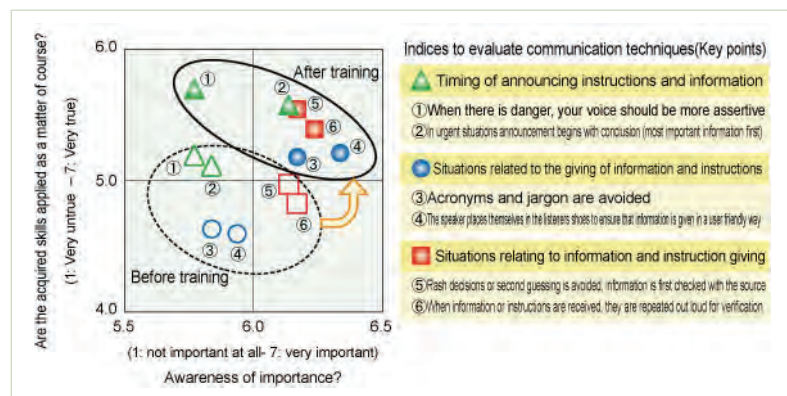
Are the acquired skills applied as a matter of course?
(1: Very untrue – 7: Very true)

6.0
5.0
4.0
5.5
6.0
6.5

After training
Before training

①
②
⑤
⑥
③
④
①
②
⑤
⑥
③
④

(1: not important at all- 7: very important)
Awareness of importance?

Indices to evaluate communication techniques(Key points)

Timing of announcing instructions and information
①When there is danger, your voice should be more assertive
②In urgent situations announcement begins with conclusion (most important information first)

Situations related to the giving of information and instructions
③Acronyms and jargon are avoided
④The speaker places themselves in the listeners shoes to ensure that information is given in a user friendly way

Situations relating to information and instruction giving
⑤Rash decisions or second guessing is avoided, information is first checked with the source
⑥When information or instructions are received, they are repeated out loud for verification